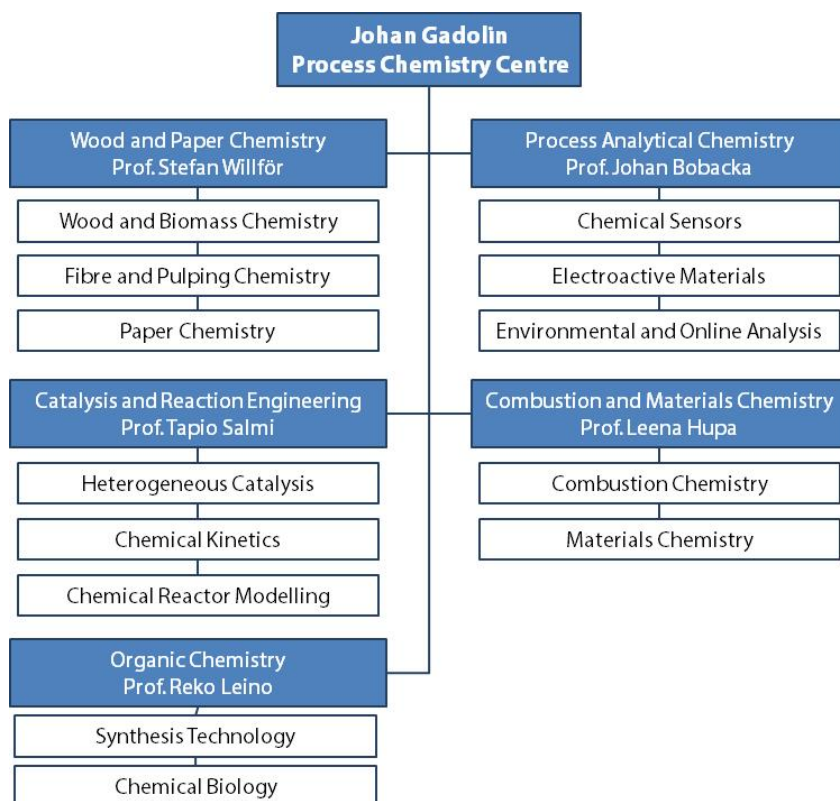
Johan Gadolin
Process Chemistry Centre

Wood and Paper Chemistry
Prof. Stefan Willför

Wood and Biomass Chemistry

Fibre and Pulping Chemistry

Paper Chemistry

Process Analytical Chemistry
Prof. Johan Bobacka

Chemical Sensors

Electroactive Materials

Environmental and Online Analysis

Catalysis and Reaction Engineering
Prof. Tapio Salmi

Heterogeneous Catalysis

Chemical Kinetics

Chemical Reactor Modelling

Combustion and Materials Chemistry
Prof. Leena Hupa

Combustion Chemistry

Materials Chemistry

Organic Chemistry
Prof. Reko Leino

Synthesis Technology

Chemical Biology